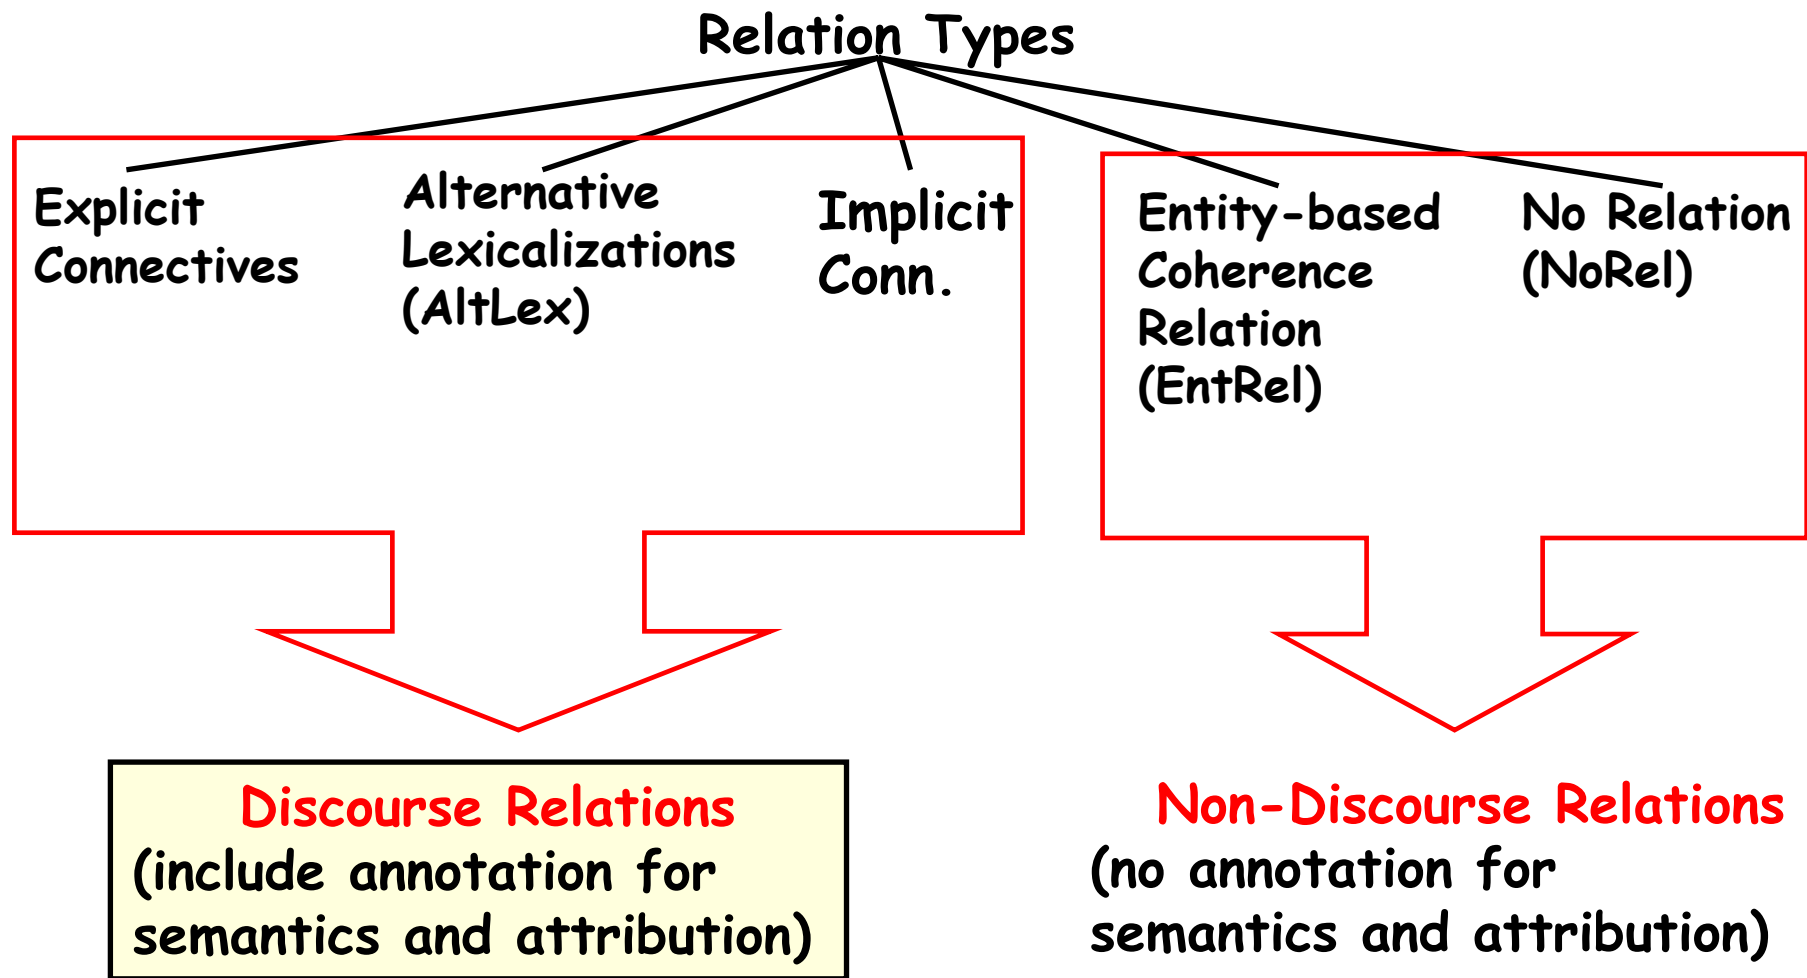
Relation Types

Explicit Connectives

Alternative Lexicalizations (AltLex)

Implicit Conn.

Entity-based Coherence Relation (EntRel)

No Relation (NoRel)

Discourse Relations
(include annotation for semantics and attribution)

Non-Discourse Relations
(no annotation for semantics and attribution)